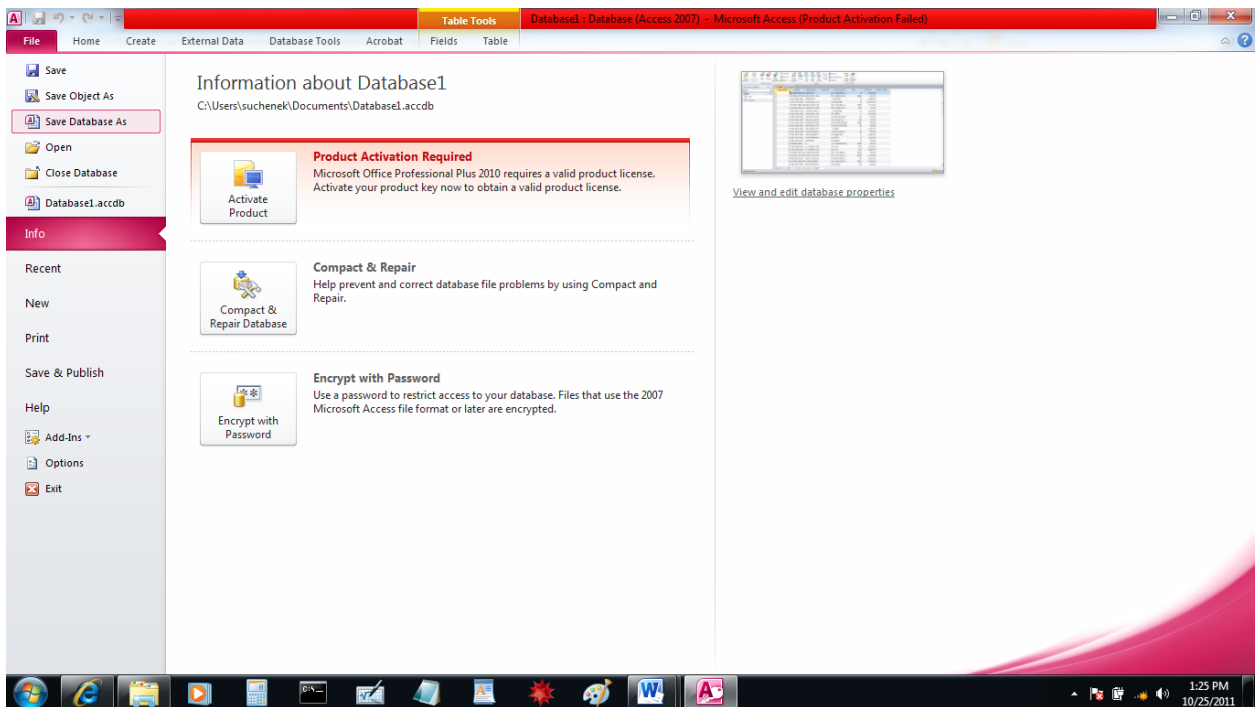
Table Tools
Database1 : Database (Access 2007) - Microsoft Access (Product Activation Failed)

File
Home
Create
External Data
Database Tools
Acrobat
Fields
Table

Save
Save Object As
Save Database As
Open
Close Database
Database1.accdb
Info
Recent
New
Print
Save & Publish
Help
Add-Ins
Options
Exit

Information about Database1
C:\Users\suchenek\Documents\Database1.accdb

Activate Product

Product Activation Required
Microsoft Office Professional Plus 2010 requires a valid product license. Activate your product key now to obtain a valid product license.

Compact & Repair Database

Compact & Repair
Help prevent and correct database file problems by using Compact and Repair.

Encrypt with Password

Encrypt with Password
Use a password to restrict access to your database. Files that use the 2007 Microsoft Access file format or later are encrypted.

View and edit database properties

1:25 PM
10/25/2011